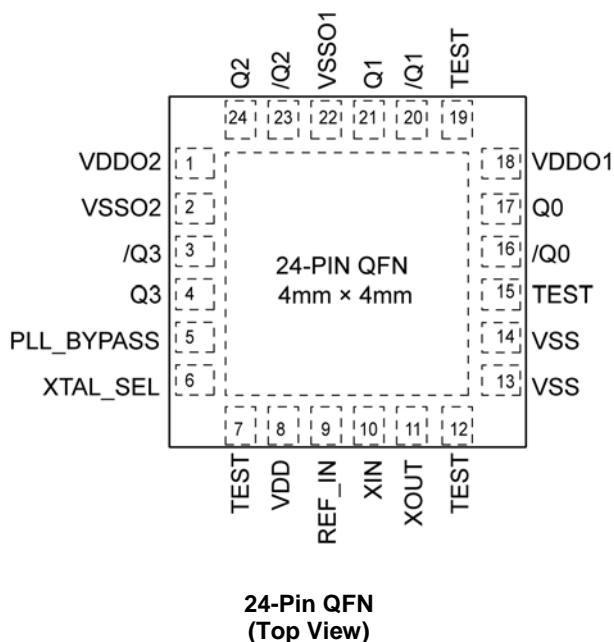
Q2 /Q2 VSSO1 Q1 /Q1 TEST

24 23 22 21 20 19

VDDO2 1
VSSO2 2
/Q3 3
Q3 4
PLL_BYPASS 5
XTAL_SEL 6

18 VDDO1
17 Q0
16 /Q0
15 TEST
14 VSS
13 VSS

24-PIN QFN
4mm × 4mm

7 8 9 10 11 12

TEST VDD REF_IN XIN XOUT TEST

24-Pin QFN
(Top View)